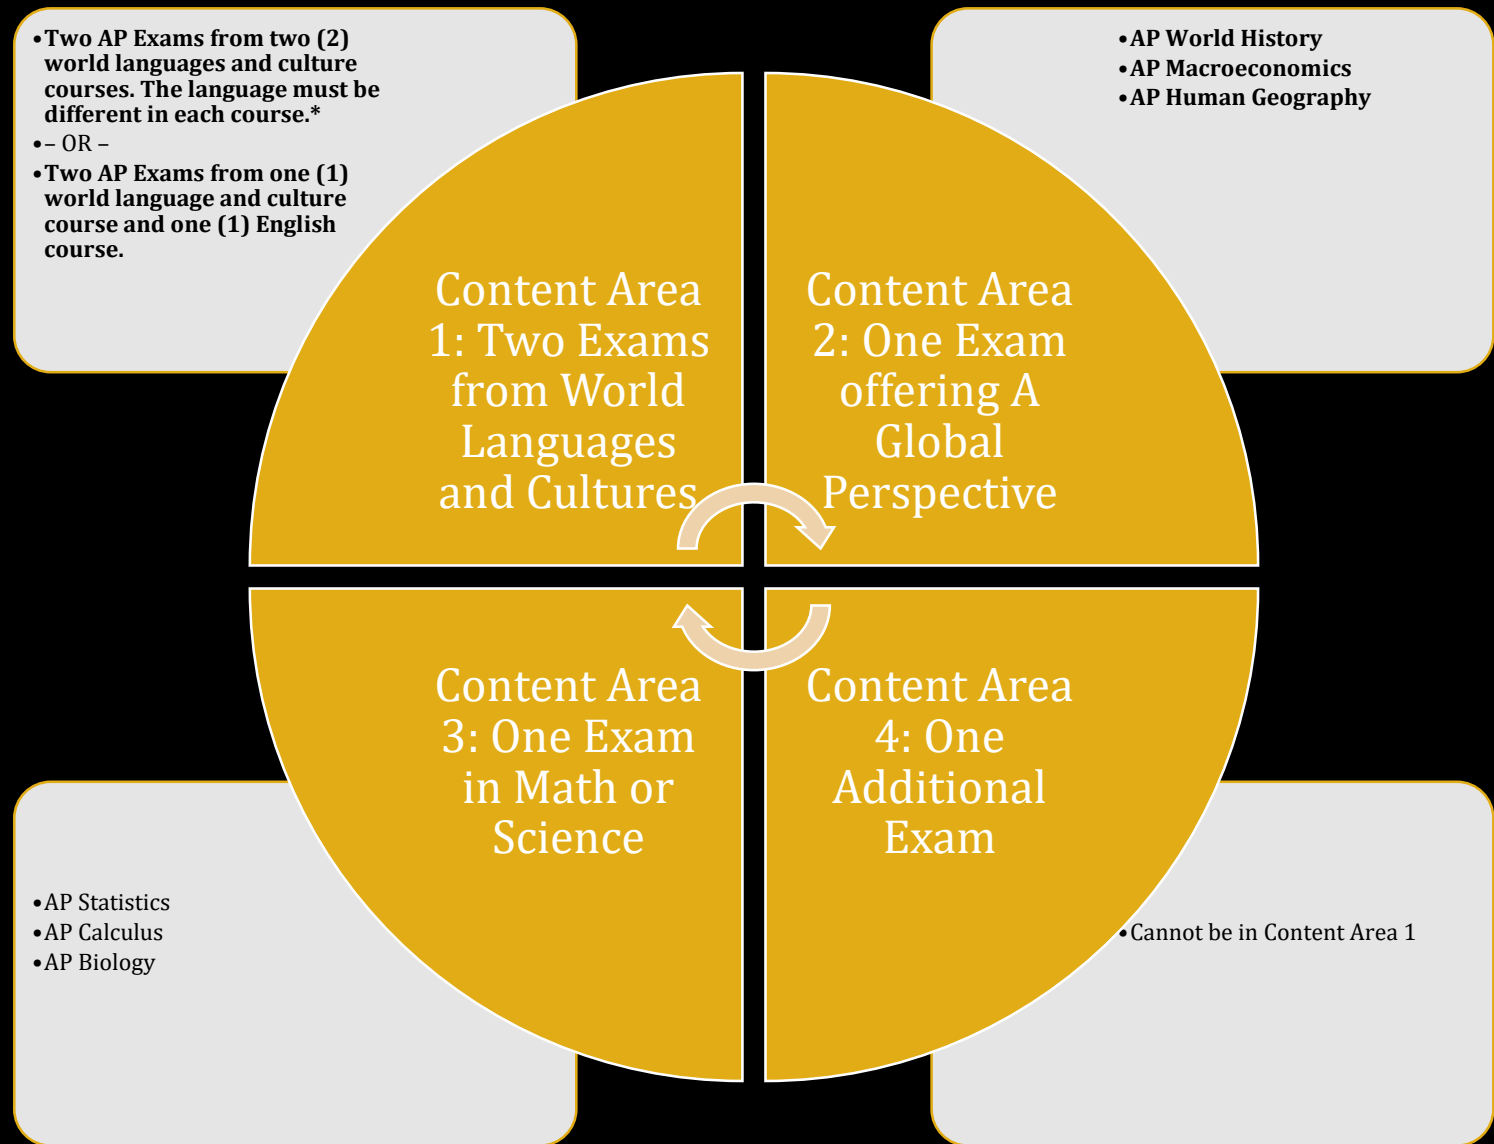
• Two AP Exams from two (2) world languages and culture courses. The language must be different in each course.*
• – OR –
• Two AP Exams from one (1) world language and culture course and one (1) English course.

• AP World History
• AP Macroeconomics
• AP Human Geography

Content Area 1: Two Exams from World Languages and Cultures

Content Area 2: One Exam offering A Global Perspective

Content Area 3: One Exam in Math or Science

Content Area 4: One Additional Exam

• AP Statistics
• AP Calculus
• AP Biology

• Cannot be in Content Area 1